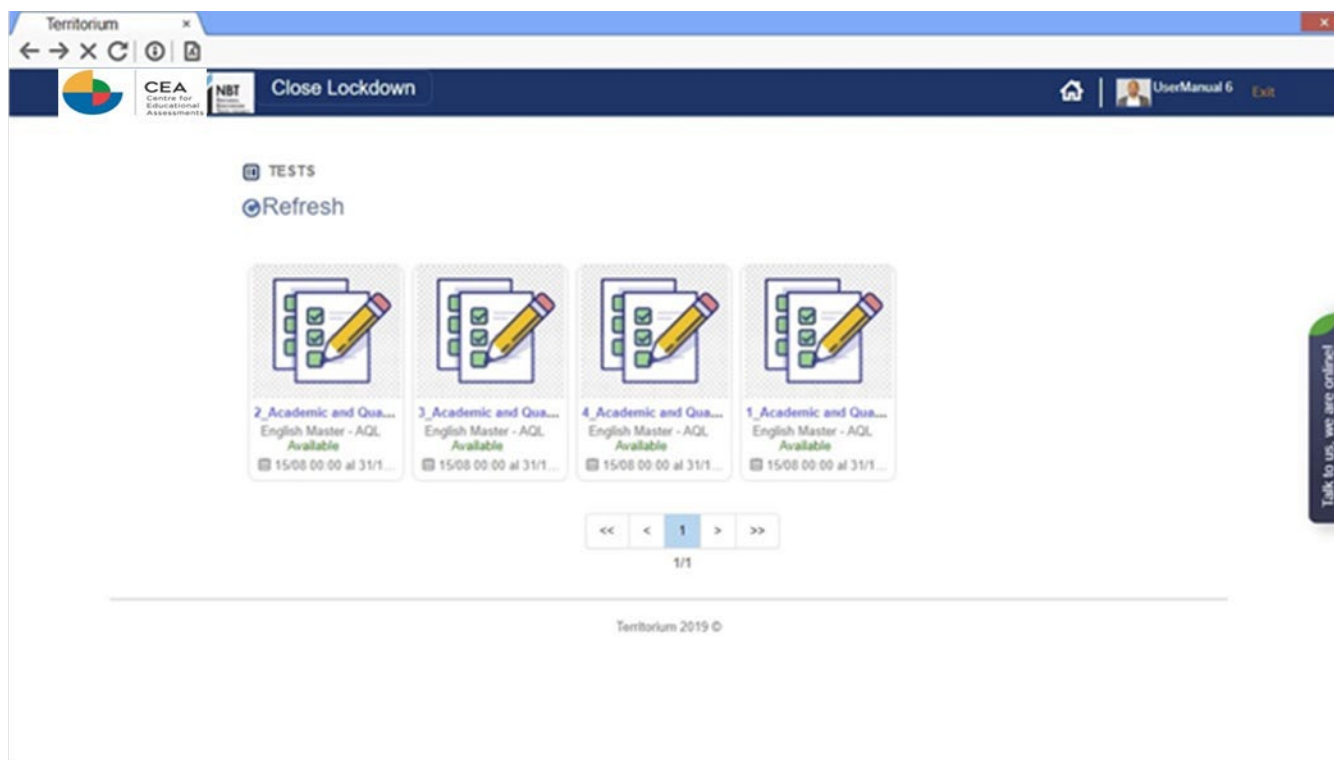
Territorium ×

CEA Centre for Educational Assessments

NBT

Close Lockdown

UserManual 6 Exit

TESTS

Refresh

2_Academic and Qua...
English Master - AQL
Available
15/08 00:00 al 31/1...

3_Academic and Qua...
English Master - AQL
Available
15/08 00:00 al 31/1...

4_Academic and Qua...
English Master - AQL
Available
15/08 00:00 al 31/1...

1_Academic and Qua...
English Master - AQL
Available
15/08 00:00 al 31/1...

<< < 1 > >>

1/1

Territorium 2019 ©

Talk to us, we are online!